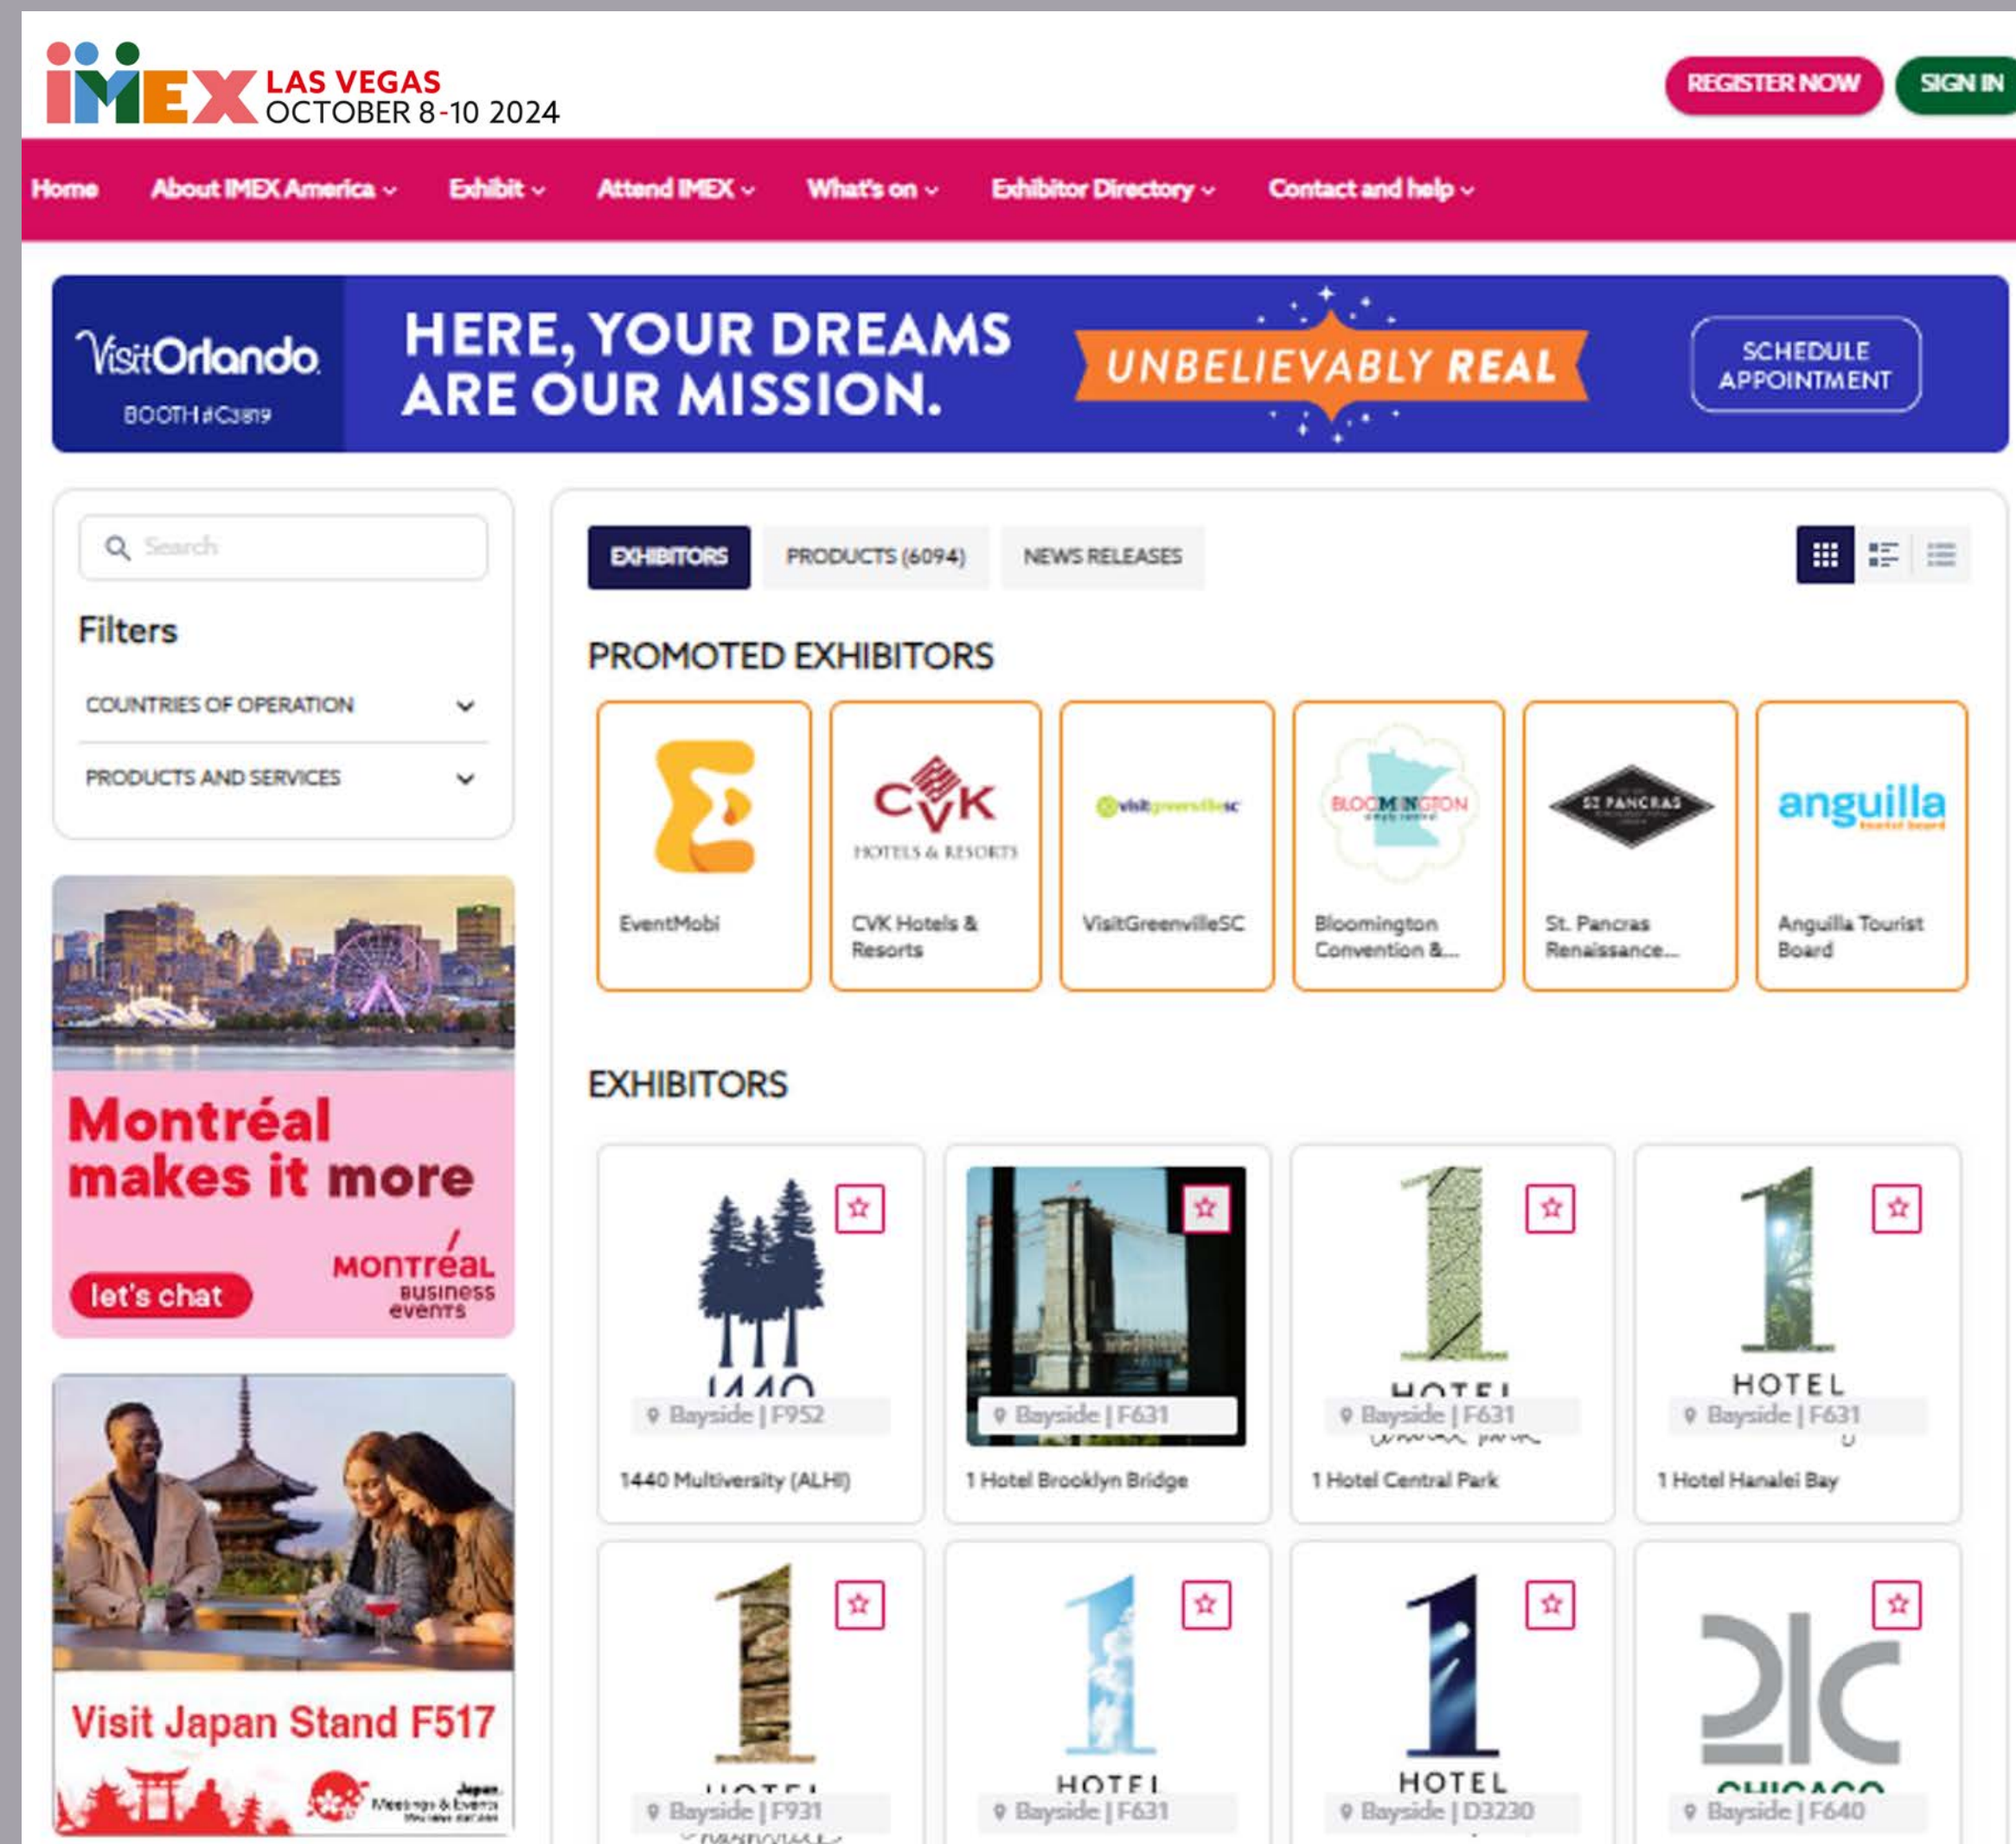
IMEX LAS VEGAS OCTOBER 8-10 2024

REGISTER NOW SIGN IN

Home About IMEX America Exhibit Attend IMEX What's on Exhibitor Directory Contact and help

VisitOrlando BOOTH #C3819

HERE, YOUR DREAMS ARE OUR MISSION.

UNBELIEVABLY REAL

SCHEDULE APPOINTMENT

Search

Filters

COUNTRIES OF OPERATION

PRODUCTS AND SERVICES

Montréal makes it more

let's chat

Montréal business events

Visit Japan Stand F517

Japan Meetings & Events

EXHIBITORS PRODUCTS (6094) NEWS RELEASES

PROMOTED EXHIBITORS

CVK HOTELS & RESORTS

visitgreenvillesc

BLOOMINGTON

ST PANCRAS

anguilla tourist board

EventMobi

CVK Hotels & Resorts

VisitGreenvilleSC

Bloomington Convention &...

St. Pancras Renaissance...

Anguilla Tourist Board

EXHIBITORS

1440

Bayside | F952

1440 Multiversity (ALHI)

Bayside | F631

1 Hotel Brooklyn Bridge

HOTEL

Bayside | F631

1 Hotel Central Park

HOTEL

Bayside | F631

1 Hotel Hanalei Bay

HOTEL

Bayside | F931

HOTEL

Bayside | F631

HOTEL

Bayside | D3230

CHICAGO

Bayside | F640